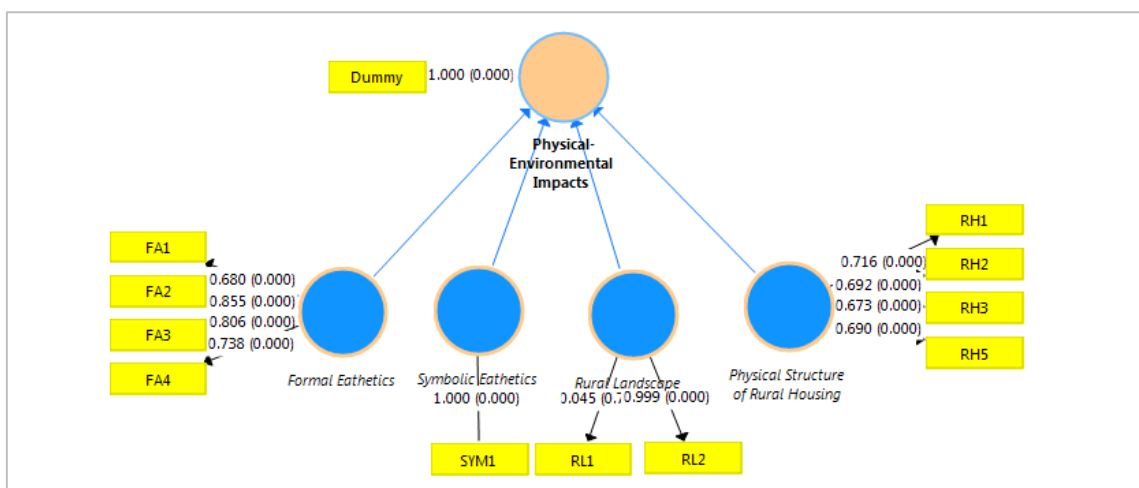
Dummy

1.000 (0.000)

Physical-Environmental Impacts

FA1

FA2

FA3

FA4

0.680 (0.000)

0.855 (0.000)

0.806 (0.000)

0.738 (0.000)

Formal Eathetics

Symbolic Eathetics

1.000 (0.000)

Rural Landscape

0.045 (0.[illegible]

0.999 (0.000)

Physical Structure of Rural Housing

RH1

RH2

RH3

RH5

0.716 (0.000)

0.692 (0.000)

0.673 (0.000)

0.690 (0.000)

SYM1

RL1

RL2